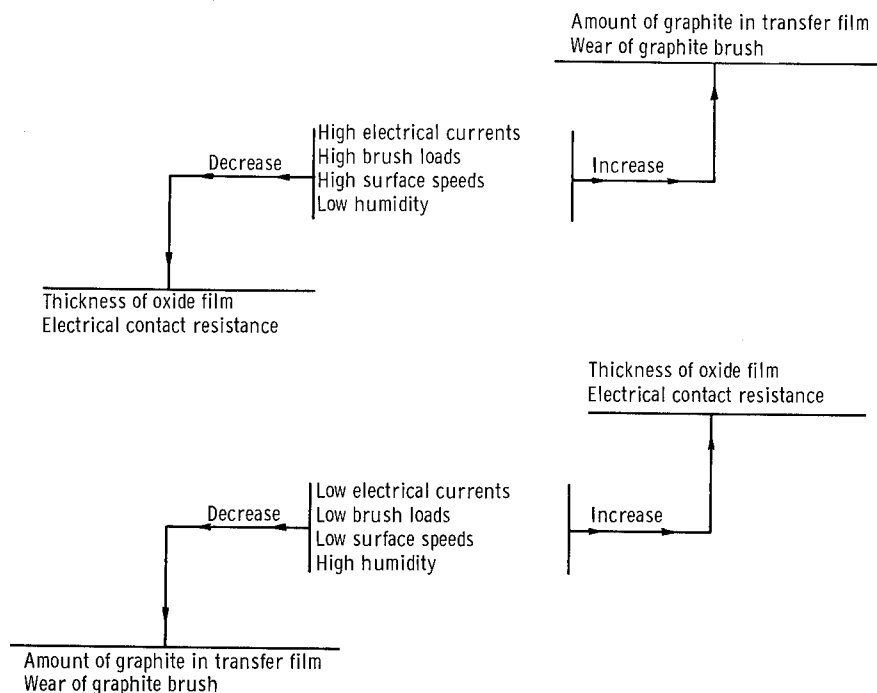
Amount of graphite in transfer film
Wear of graphite brush

High electrical currents
High brush loads
High surface speeds
Low humidity

Decrease

Increase

Thickness of oxide film
Electrical contact resistance

Thickness of oxide film
Electrical contact resistance

Low electrical currents
Low brush loads
Low surface speeds
High humidity

Decrease

Increase

Amount of graphite in transfer film
Wear of graphite brush